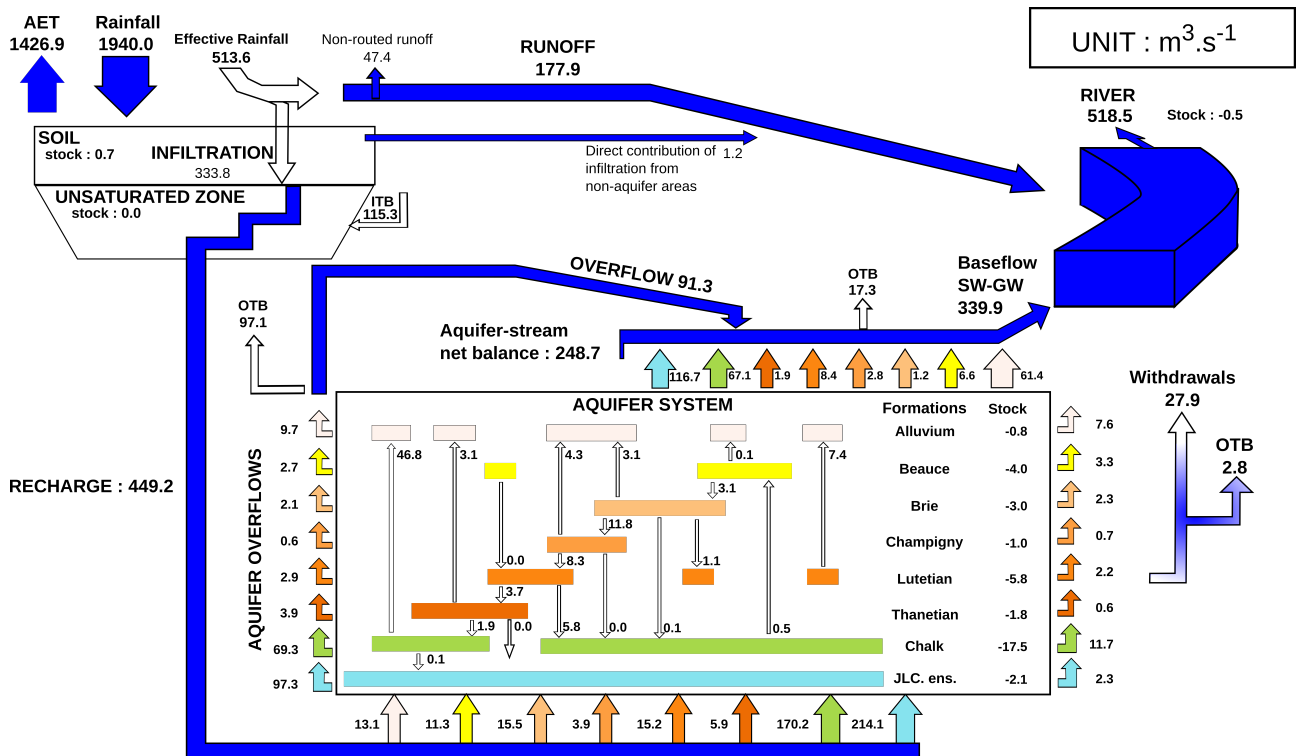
AET
1426.9

Rainfall
1940.0

Effective Rainfall
513.6

Non-routed runoff
47.4

RUNOFF
177.9

UNIT : m$^3$.s$^{-1}$

RIVER
518.5

Stock : -0.5

SOIL
stock : 0.7

INFILTRATION
333.8

Direct contribution of infiltration from non-aquifer areas
1.2

UNSATURATED ZONE
stock : 0.0

ITB
115.3

OVERFLOW 91.3

OTB
17.3

Baseflow
SW-GW
339.9

OTB
97.1

Aquifer-stream
net balance : 248.7

16.7
67.1
1.9
8.4
2.8
1.2
6.6
61.4

Withdrawals
27.9

OTB
2.8

RECHARGE : 449.2

AQUIFER OVERFLOWS

AQUIFER SYSTEM

Formations
Stock

| | Formations | Stock | |
|---|---|---|---|
| 9.7 | Alluvium | -0.8 | 7.6 |
| 2.7 | Beauce | -4.0 | 3.3 |
| 2.1 | Brie | -3.0 | 2.3 |
| 0.6 | Champigny | -1.0 | 0.7 |
| 2.9 | Lutetian | -5.8 | 2.2 |
| 3.9 | Thanetian | -1.8 | 0.6 |
| 69.3 | Chalk | -17.5 | 11.7 |
| 97.3 | JLC. ens. | -2.1 | 2.3 |

46.8
3.1
4.3
3.1
0.1
7.4
3.1
11.8
0.0
8.3
1.1
3.7
1.9
0.0
5.8
0.0
0.1
0.5
0.1

13.1
11.3
15.5
3.9
15.2
5.9
170.2
214.1